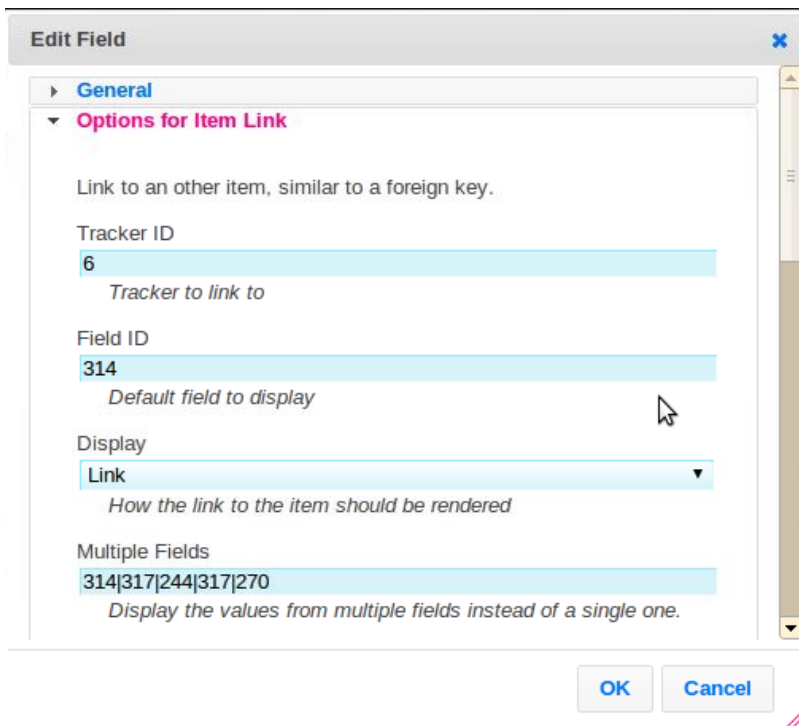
Edit Field

×

General

Options for Item Link

Link to an other item, similar to a foreign key.

Tracker ID

6

Tracker to link to

Field ID

314

Default field to display

Display

Link

How the link to the item should be rendered

Multiple Fields

314|317|244|317|270

Display the values from multiple fields instead of a single one.

OK

Cancel